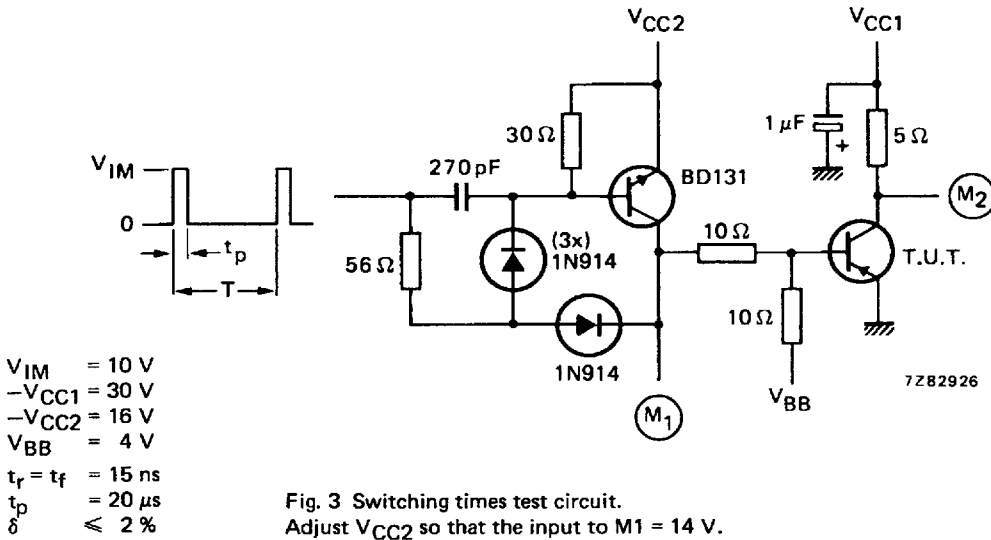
$V_{CC2}$

$V_{CC1}$

$V_{IM}$

0

$t_p$

T

30 Ω

270 pF

BD131

1 μF

+

5 Ω

$M_2$

(3x) 1N914

56 Ω

10 Ω

T.U.T.

10 Ω

1N914

$V_{BB}$

$M_1$

7Z82926

$V_{IM}$ = 10 V
$-V_{CC1}$ = 30 V
$-V_{CC2}$ = 16 V
$V_{BB}$ = 4 V
$t_r = t_f$ = 15 ns
$t_p$ = 20 μs
$\delta$ ≤ 2 %

Fig. 3 Switching times test circuit.
Adjust $V_{CC2}$ so that the input to M1 = 14 V.